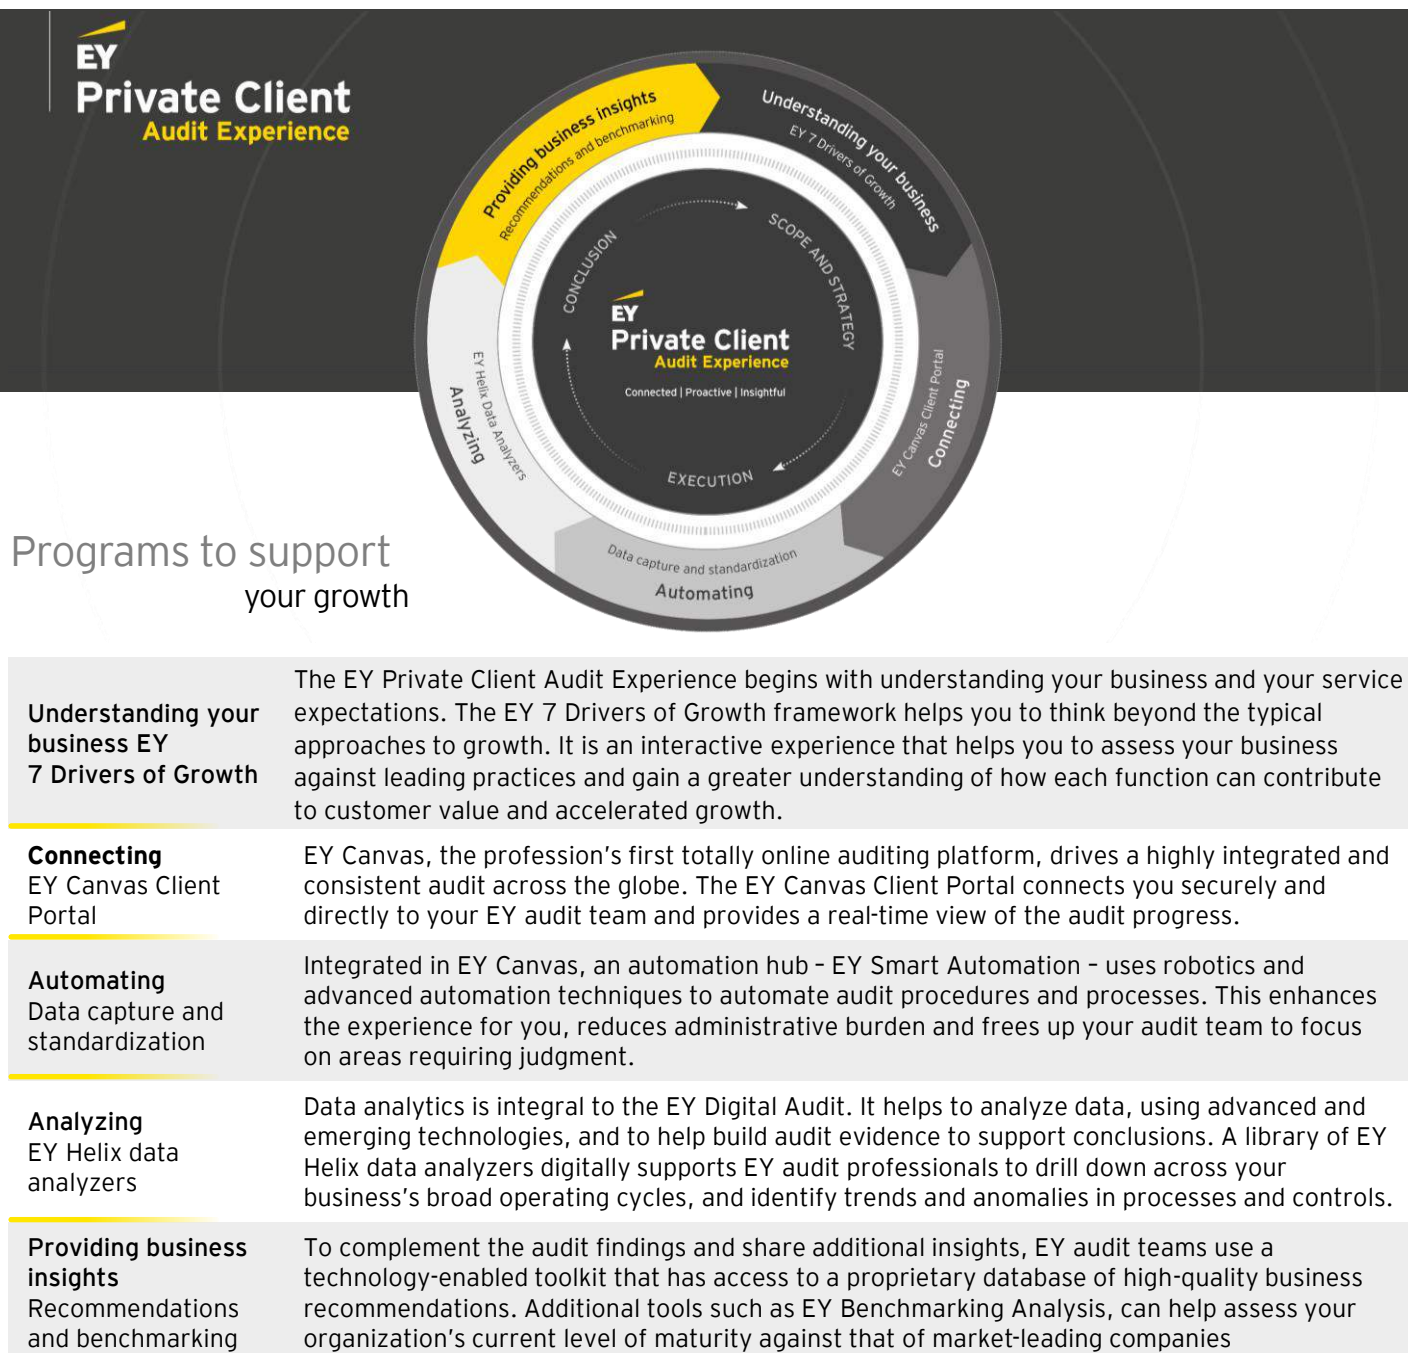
EY
Private Client
Audit Experience

Providing business insights
Recommendations and benchmarking

Understanding your business
EY 7 Drivers of Growth

Connecting
EY Canvas Client Portal

Automating
Data capture and standardization

Analyzing
EY Helix Data Analyzers

CONCLUSION
SCOPE AND STRATEGY
EXECUTION

EY
Private Client
Audit Experience
Connected | Proactive | Insightful

Programs to support
your growth

| | |
|---|---|
| **Understanding your business EY 7 Drivers of Growth** | The EY Private Client Audit Experience begins with understanding your business and your service expectations. The EY 7 Drivers of Growth framework helps you to think beyond the typical approaches to growth. It is an interactive experience that helps you to assess your business against leading practices and gain a greater understanding of how each function can contribute to customer value and accelerated growth. |
| **Connecting** EY Canvas Client Portal | EY Canvas, the profession’s first totally online auditing platform, drives a highly integrated and consistent audit across the globe. The EY Canvas Client Portal connects you securely and directly to your EY audit team and provides a real-time view of the audit progress. |
| **Automating** Data capture and standardization | Integrated in EY Canvas, an automation hub – EY Smart Automation – uses robotics and advanced automation techniques to automate audit procedures and processes. This enhances the experience for you, reduces administrative burden and frees up your audit team to focus on areas requiring judgment. |
| **Analyzing** EY Helix data analyzers | Data analytics is integral to the EY Digital Audit. It helps to analyze data, using advanced and emerging technologies, and to help build audit evidence to support conclusions. A library of EY Helix data analyzers digitally supports EY audit professionals to drill down across your business’s broad operating cycles, and identify trends and anomalies in processes and controls. |
| **Providing business insights** Recommendations and benchmarking | To complement the audit findings and share additional insights, EY audit teams use a technology-enabled toolkit that has access to a proprietary database of high-quality business recommendations. Additional tools such as EY Benchmarking Analysis, can help assess your organization’s current level of maturity against that of market-leading companies |